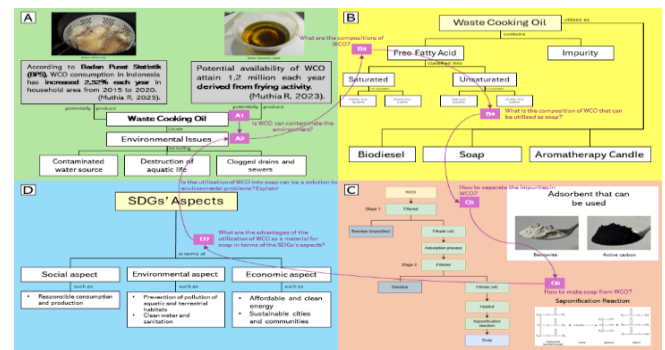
A

According to Badan Pusat Statistik (BPS), WCO consumption in Indonesia has increased 2,32% each year in household area from 2015 to 2020. (Muthia R, 2023).

Potential availability of WCO attain 1,2 million each year derived from frying activity. (Muthia R, 2023).

potentially produce

Waste Cooking Oil

A1

Is WCO can contaminate the environment?

cause

Environmental Issues

A2

including

Contaminated water source

Destruction of aquatic life

Clogged drains and sewers

B

Waste Cooking Oil

utilized as

contains

What are the compositions of WCO?

B3

Free Fatty Acid

Impurity

classified into

Saturated

Unsaturated

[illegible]

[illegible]

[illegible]

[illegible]

B4

What is the composition of WCO that can be utilized as soap?

Biodiesel

Soap

Aromatherapy Candle

D

Is the utilization of WCO into soap can be a solution to environmental problems? Explain!

SDGs' Aspects

What are the advantages of the utilization of WCO as a material for soap in terms of the SDGs's aspects?

D7

in terms of

such as

such as

such as

Social aspect

Environmental aspect

Economic aspect

• Responsible consumption and production

• Prevention of pollution of aquatic and terrestrial habitats
• Clean water and sanitation

• Affordable and clean energy
• Sustainable cities and communities

C

WCO

Stage 1

Filtered

Residue (impurities)

Filtrate (oil)

Adsorption process

Stage 2

Filtered

Residue

Filtrate (oil)

Heated

Saponification reaction

Soap

How to separate the impurities in WCO?

C5

Adsorbent that can be used

Bentonite

Active carbon

C6

How to make soap from WCO?

Saponification Reaction